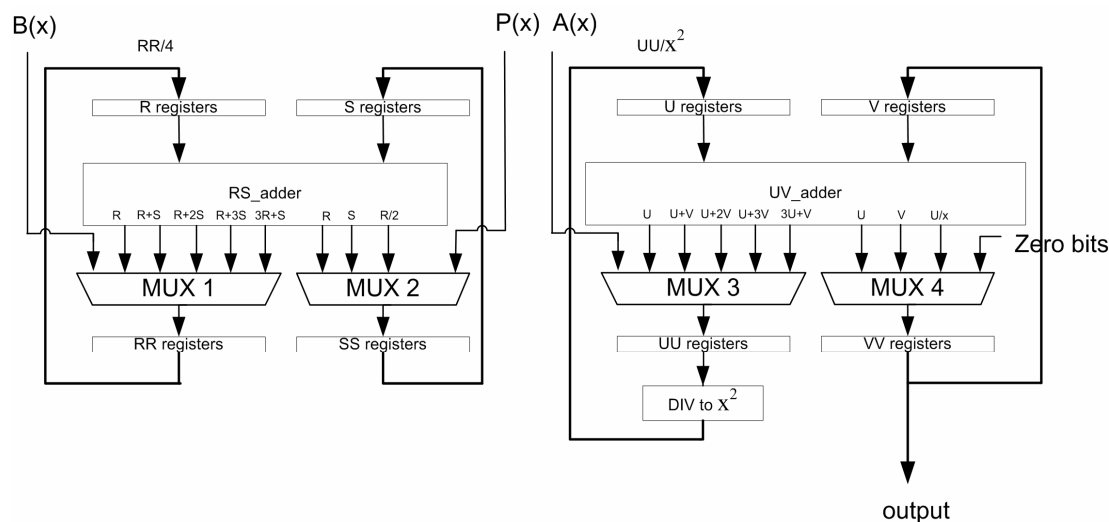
B(x)

RR/4

R registers

S registers

RS_adder

R R+S R+2S R+3S 3R+S R S R/2

MUX 1

MUX 2

RR registers

SS registers

P(x) A(x)

UU/$x^2$

U registers

V registers

UV_adder

U U+V U+2V U+3V 3U+V U V U/x

Zero bits

MUX 3

MUX 4

UU registers

VV registers

DIV to $x^2$

output